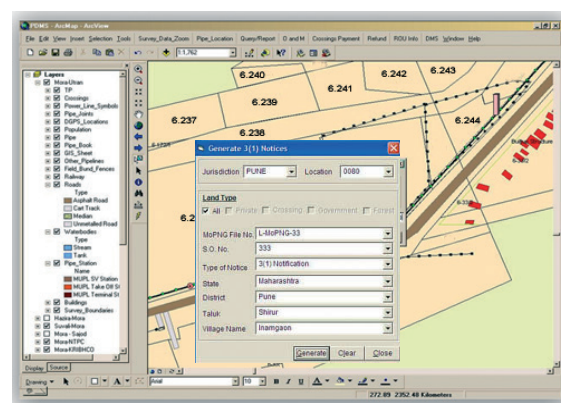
PDMS - ArcMap - ArcView

File Edit View Insert Selection Tools Survey_Data_Zoom Pipe_Location Query/Report O and M Crossings Payment Refund ROU Info DMS Window Help

1:1,762

Layers
Mora-Uran
TP
Crossings
Power_Line_Symbols
Pipe_Joints
DGPS_Locations
Population
Pipe
Pipe_Book
GIS_Sheet
Other_Pipelines
Field_Bund_Fences
Railway
Roads
Type
Asphalt Road
Cart Track
Median
Unmetalled Road
Waterbodies
Type
Stream
Tank
Pipe_Station
Name
MUPL SV Station
MUPL Take Off St
MUPL Terminal St
Buildings
Survey_Boundaries
Hazira-Mora
Suvali-Mora
Mora - Sajod
Mora-NTPC
Mora-KRIBHCO

Display Source

6.240
6.241
6.242
6.243
6.239
6.237
6.238
6.244

Generate 3(1) Notices

Jurisdiction PUNE Location 0080

Land Type
All Private Crossing Government Forest

MoPNG File No. L-MoPNG-33
S.O. No. 333
Type of Notice 3(1) Notification
State Maharashtra
District Pune
Taluk Shirur
Village Name Inamgaon

Generate Clear Close

Drawing Arial 10 B I U A

272.89 2352.48 Kilometers